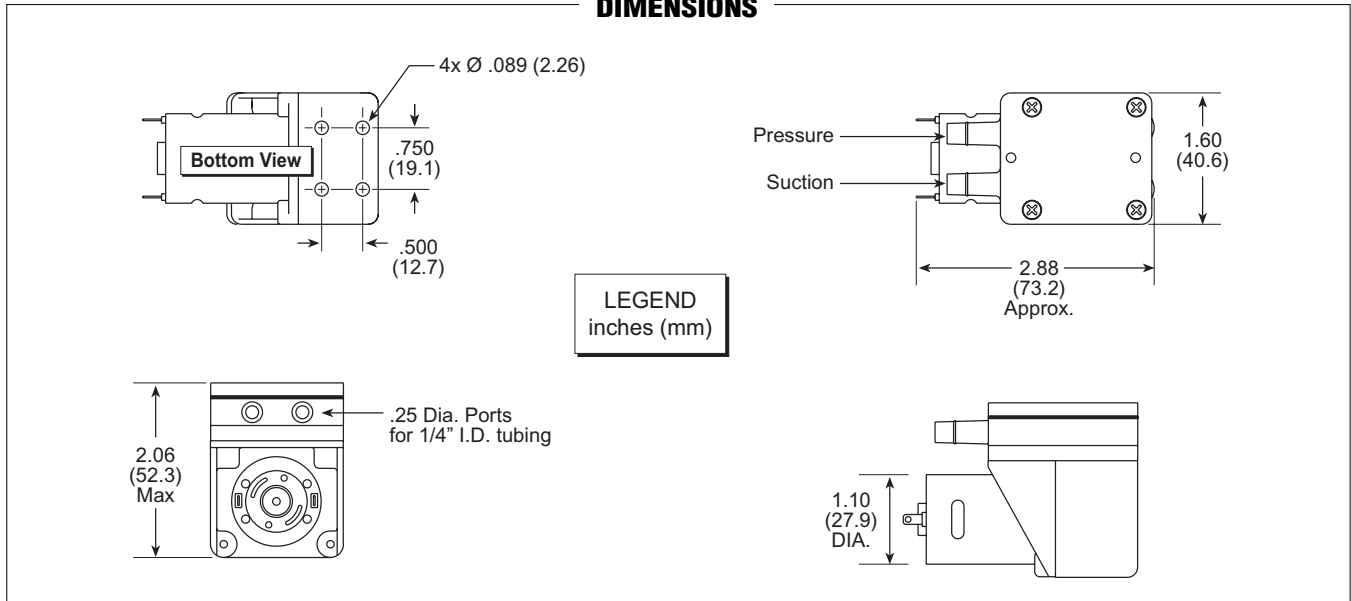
DIMENSIONS

4x Ø .089 (2.26)

Bottom View

.750 (19.1)

.500 (12.7)

Pressure

Suction

1.60 (40.6)

2.88 (73.2) Approx.

LEGEND
inches (mm)

2.06 (52.3) Max

.25 Dia. Ports for 1/4" I.D. tubing

1.10 (27.9) DIA.